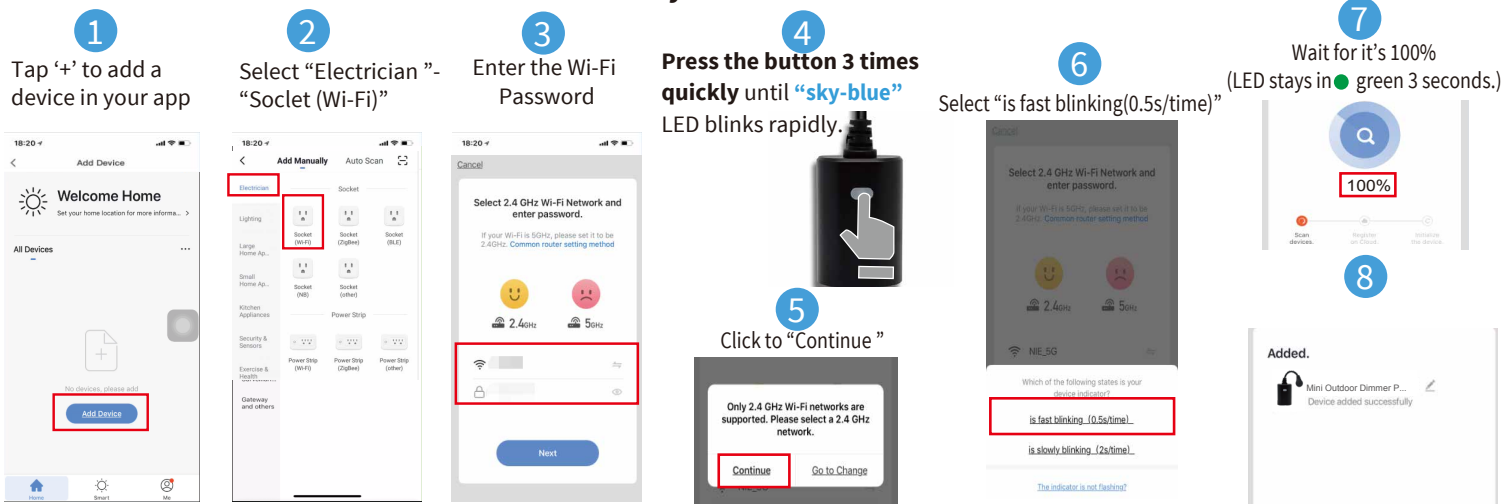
1
Tap '+' to add a device in your app

18:20
Add Device
Welcome Home
Set your home location for more informa... >
All Devices
No devices, please add
Add Device
Home
Smart
Me

2
Select "Electrician "- "Soclet (Wi-Fi)"

18:20
Add Manually
Auto Scan
Electrician
Socket
Lighting
Large Home Ap...
Small Home Ap...
Kitchen Appliances
Security & Sensors
Exercise & Health
Gateway and others
Socket (Wi-Fi)
Socket (ZigBee)
Socket (BLE)
Socket (NB)
Socket (other)
Power Strip
Power Strip (Wi-Fi)
Power Strip (ZigBee)
Power Strip (other)

3
Enter the Wi-Fi Password

18:20
Cancel
Select 2.4 GHz Wi-Fi Network and enter password.
If your Wi-Fi is 5GHz, please set it to be 2.4GHz. Common router setting method
2.4GHz
5GHz
Next

4
Press the button 3 times quickly until "sky-blue" LED blinks rapidly.

5
Click to "Continue "

Only 2.4 GHz Wi-Fi networks are supported. Please select a 2.4 GHz network.
Continue
Go to Change

6
Select "is fast blinking(0.5s/time)"

Cancel
Select 2.4 GHz Wi-Fi Network and enter password.
If your Wi-Fi is 5GHz, please set it to be 2.4GHz. Common router setting method
2.4GHz
5GHz
NIE_5G
Which of the following states is your device indicator?
is fast blinking (0.5s/time)
is slowly blinking (2s/time)
The indicator is not flashing?

7
Wait for it's 100%
(LED stays in green 3 seconds.)
100%
Scan devices.
Register on Cloud.
Initialize the device.

8
Added.
Mini Outdoor Dimmer P...
Device added successfully